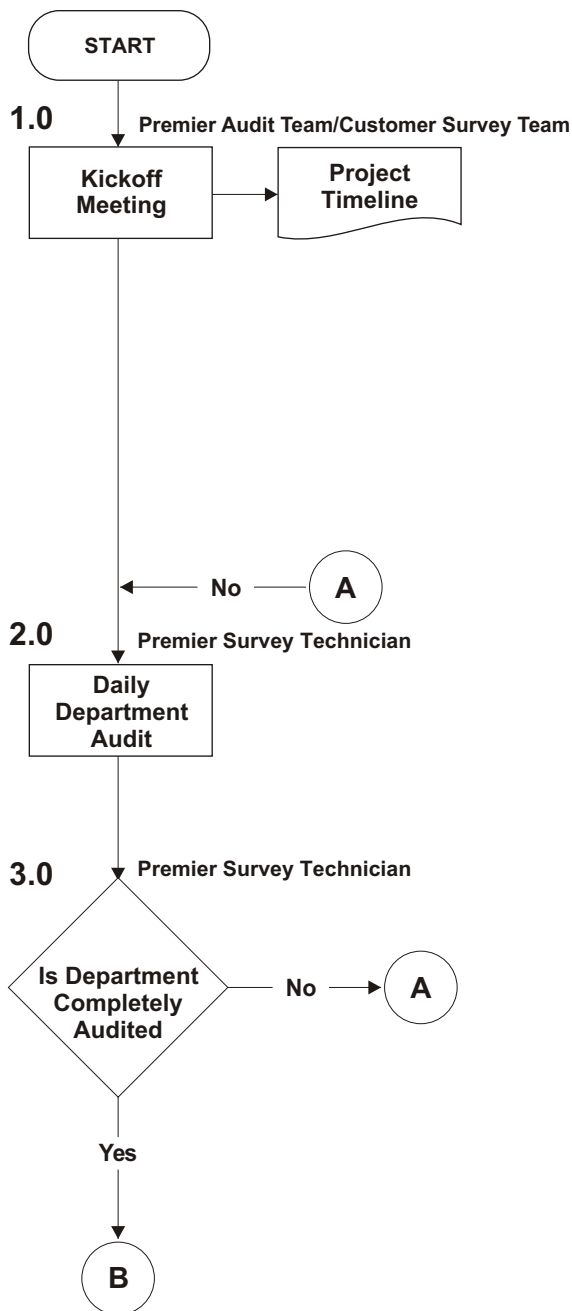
START

1.0

Premier Audit Team/Customer Survey Team

Kickoff Meeting

Project Timeline

No

A

2.0

Premier Survey Technician

Daily Department Audit

3.0

Premier Survey Technician

Is Department Completely Audited

No

A

Yes

B